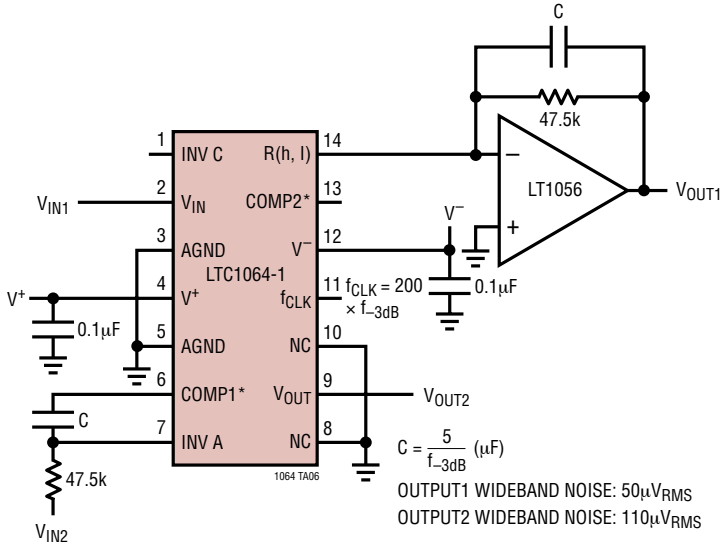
C

47.5k

1 INV C
R(h, l) 14

LT1056

$V_{OUT1}$

$V_{IN1}$ 2 $V_{IN}$
COMP2* 13

3 AGND
$V^-$ 12

$V^-$

LTC1064-1

$V^+$ 4 $V^+$
$f_{CLK}$ 11 $f_{CLK} = 200 \times f_{-3dB}$

0.1μF

0.1μF

5 AGND
NC 10

6 COMP1*
$V_{OUT}$ 9
$V_{OUT2}$

C

7 INV A
NC 8

$C = \frac{5}{f_{-3dB}}$ (μF)

47.5k

1064 TA06

OUTPUT1 WIDEBAND NOISE: $50\mu V_{RMS}$
OUTPUT2 WIDEBAND NOISE: $110\mu V_{RMS}$

$V_{IN2}$